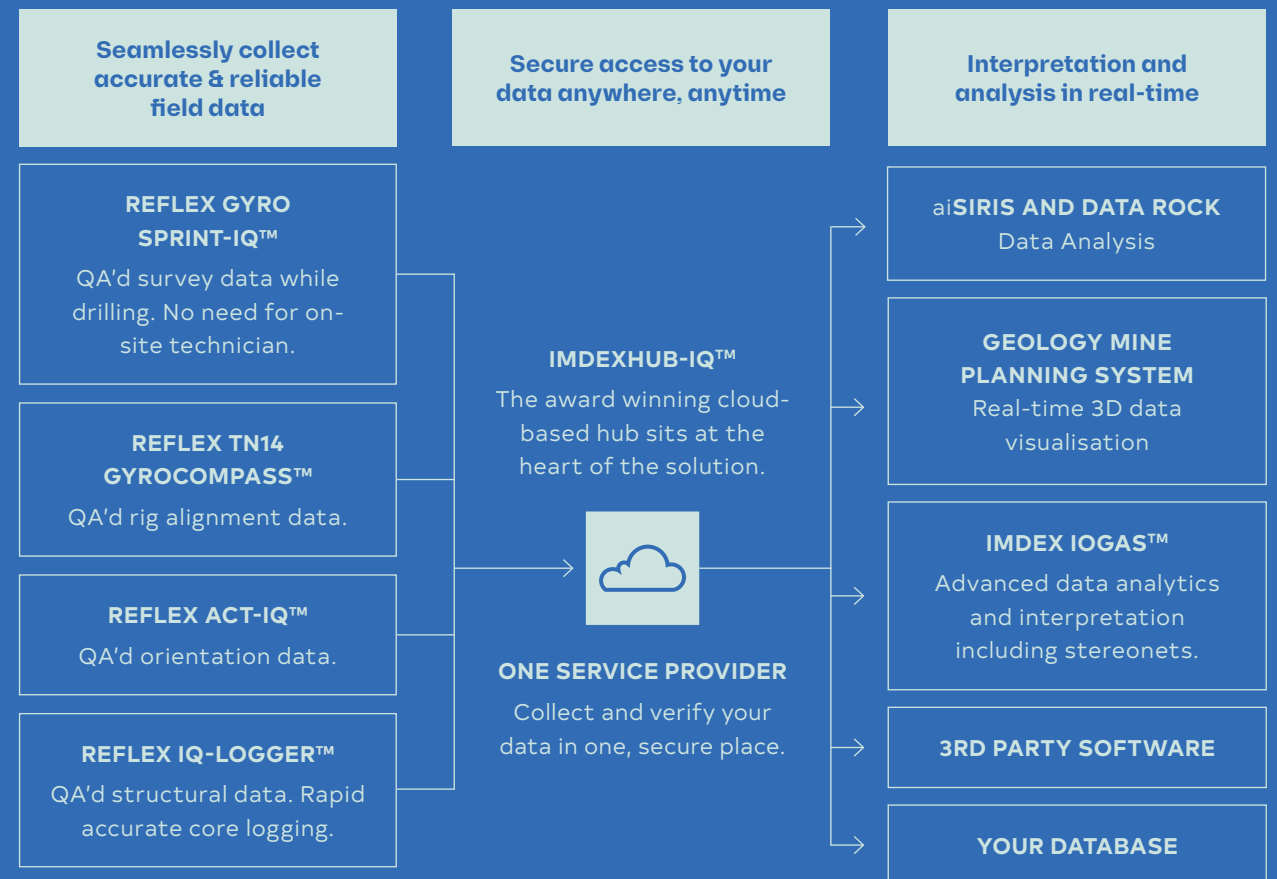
Seamlessly collect accurate & reliable field data

Secure access to your data anywhere, anytime

Interpretation and analysis in real-time

REFLEX GYRO SPRINT-IQ™
QA'd survey data while drilling. No need for on-site technician.

REFLEX TN14 GYROCOMPASS™
QA'd rig alignment data.

REFLEX ACT-IQ™
QA'd orientation data.

REFLEX IQ-LOGGER™
QA'd structural data. Rapid accurate core logging.

IMDEXHUB-IQ™
The award winning cloud-based hub sits at the heart of the solution.

ONE SERVICE PROVIDER
Collect and verify your data in one, secure place.

aiSIRIS AND DATA ROCK
Data Analysis

GEOLOGY MINE PLANNING SYSTEM
Real-time 3D data visualisation

IMDEX IOGAS™
Advanced data analytics and interpretation including stereonets.

3RD PARTY SOFTWARE

YOUR DATABASE